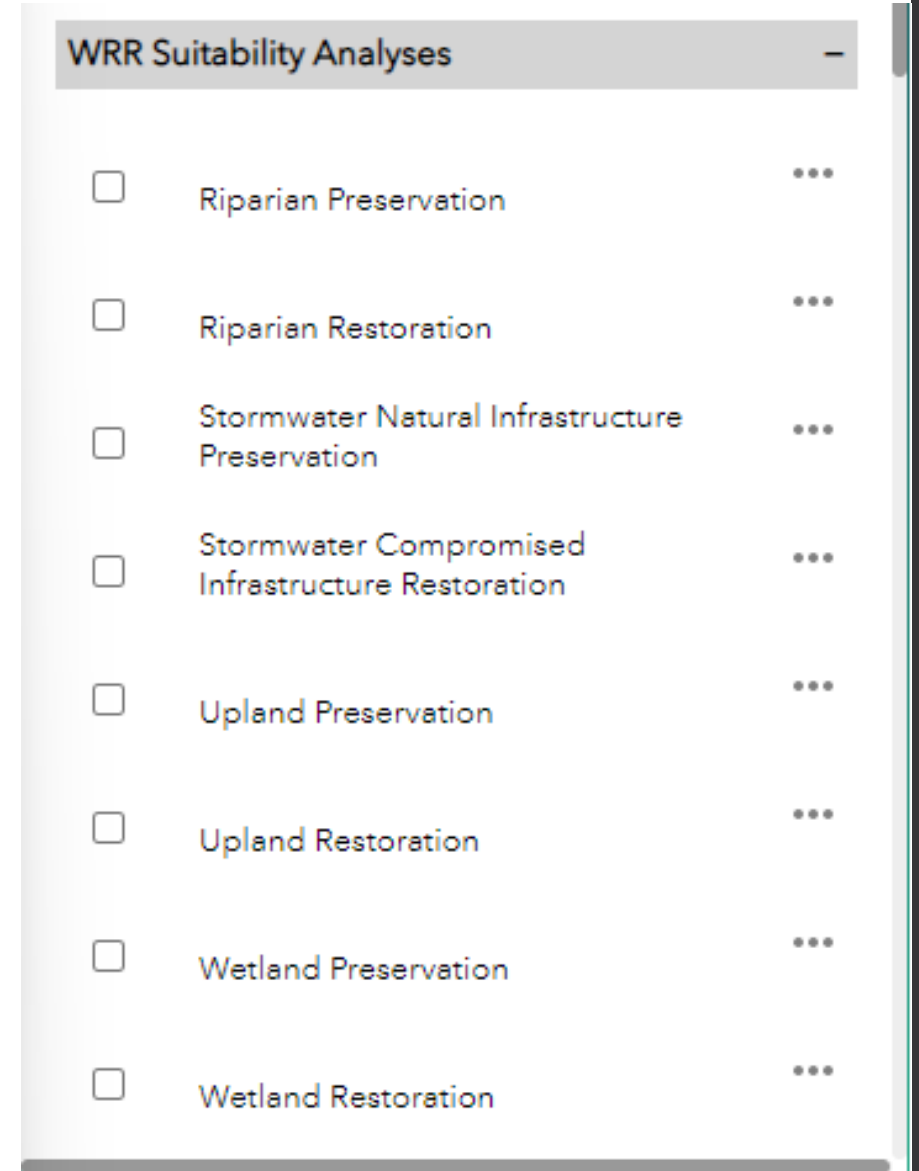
WRR Suitability Analyses –

Riparian Preservation ...

Riparian Restoration ...

Stormwater Natural Infrastructure Preservation ...

Stormwater Compromised Infrastructure Restoration ...

Upland Preservation ...

Upland Restoration ...

Wetland Preservation ...

Wetland Restoration ...